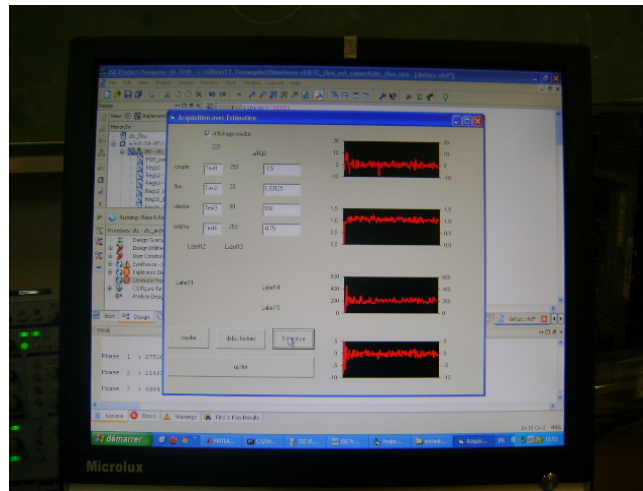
ISE Project Navigator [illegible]

Design

Hierarchy

Acquisition avec Estimation

affichage courbe

couple Text1 255

flux Text2 21

vitesse Text3 30

rad/ms Text4 252

Label12 Label13

alt302

1.5

0.03625

950

0.75

Label11

Label14

Label15

courbe

debut boucler

Estimation

quitter

Running: Place & Route

Processes

Design Summary

Design Utilities

User Constraints

Synthesize

Implement Design

Generate Programming File

Configure Target Device

Analyze Design

Start Design

Console

Phase 1 : 2750

Phase 2 : 2145

Phase 3 : 6994

Console Errors Warnings Find in Files Results

démarrer

Microlux